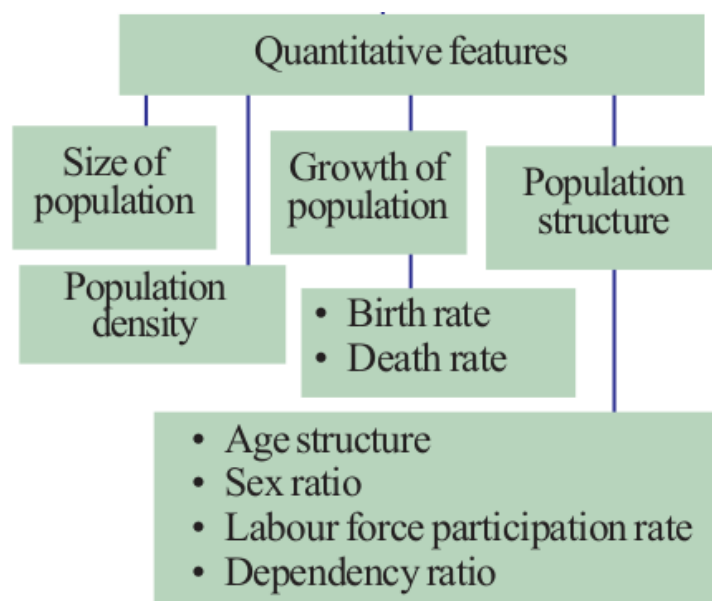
Quantitative features

Size of population

Population density

Growth of population

• Birth rate
• Death rate

Population structure

• Age structure
• Sex ratio
• Labour force participation rate
• Dependency ratio